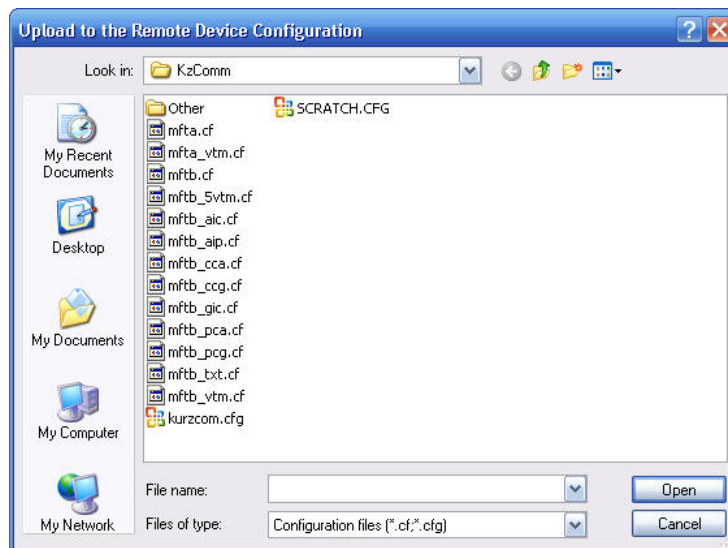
Upload to the Remote Device Configuration

Look in: KzComm

My Recent Documents

Desktop

My Documents

My Computer

My Network

Other
mfta.cf
mfta_vtm.cf
mftb.cf
mftb_5vtm.cf
mftb_aic.cf
mftb_aip.cf
mftb_cca.cf
mftb_ccg.cf
mftb_gic.cf
mftb_pca.cf
mftb_pcg.cf
mftb_txt.cf
mftb_vtm.cf
kurzcom.cfg

SCRATCH.CFG

File name:

Files of type: Configuration files (*.cf;*.cfg)

Open

Cancel